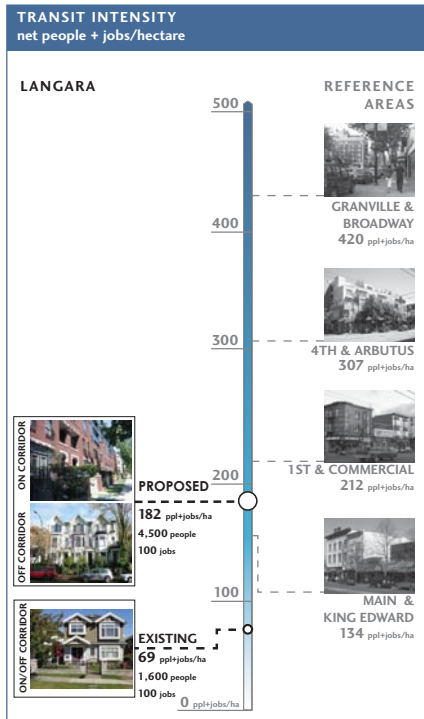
TRANSIT INTENSITY
net people + jobs/hectare

LANGARA

REFERENCE AREAS

500

400

300

200

100

0 ppl+jobs/ha

GRANVILLE & BROADWAY
420 ppl+jobs/ha

4TH & ARBUTUS
307 ppl+jobs/ha

1ST & COMMERCIAL
212 ppl+jobs/ha

MAIN & KING EDWARD
134 ppl+jobs/ha

ON CORRIDOR

OFF CORRIDOR

PROPOSED
182 ppl+jobs/ha
4,500 people
100 jobs

ON/OFF CORRIDOR

EXISTING
69 ppl+jobs/ha
1,600 people
100 jobs